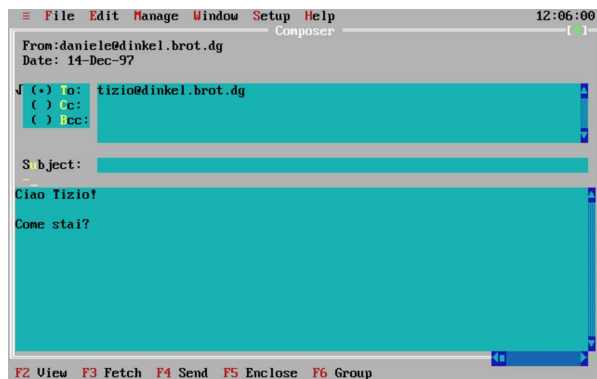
≡ File Edit Manage Window Setup Help 12:06:00

Composer [↕]

From:daniele@dinkel.brot.dg
Date: 14-Dec-97

√ (•) To: tizio@dinkel.brot.dg
( ) Cc:
( ) Bcc:

Subject:

Ciao Tizio!

Come stai?

F2 View F3 Fetch F4 Send F5 Enclose F6 Group